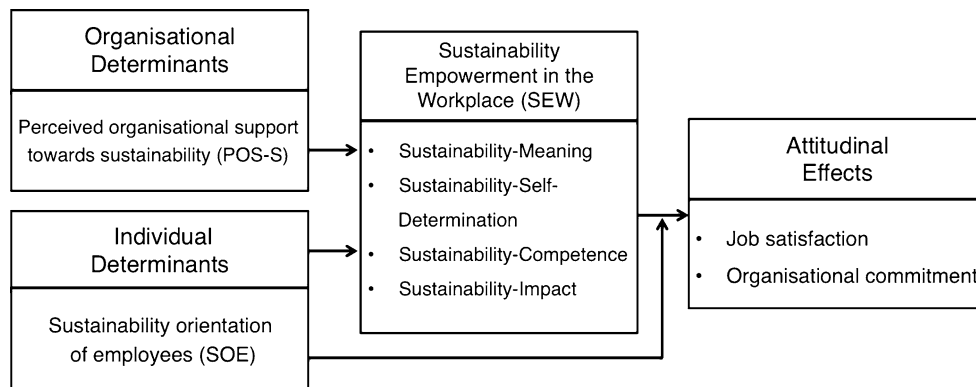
Organisational Determinants

Perceived organisational support towards sustainability (POS-S)

Individual Determinants

Sustainability orientation of employees (SOE)

Sustainability Empowerment in the Workplace (SEW)

- Sustainability-Meaning
- Sustainability-Self-Determination
- Sustainability-Competence
- Sustainability-Impact

Attitudinal Effects

- Job satisfaction
- Organisational commitment